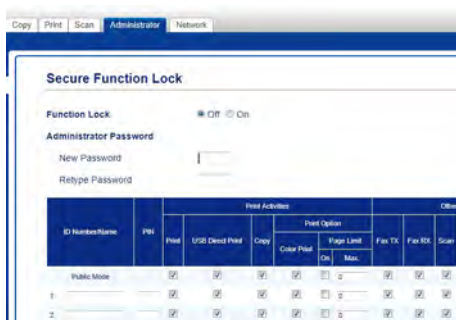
Copy Print Scan Administrator Network

Secure Function Lock

Function Lock Off On

Administrator Password

New Password

Retype Password

| ID Number/Name | PIN | Print Activities | | | | | | Othe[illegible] | | |
|---|---|---|---|---|---|---|---|---|---|---|
| | | Print | USB Direct Print | Copy | Print Option | | | Fax TX | Fax RX | Scan |
| | | | | | Color Print | Page Limit | | | | |
| | | | | | | On | Max. | | | |
| Public Mode | | | | | | | 0 | | | |
| 1. | | | | | | | 0 | | | |
| 2. | | | | | | | 0 | | | |